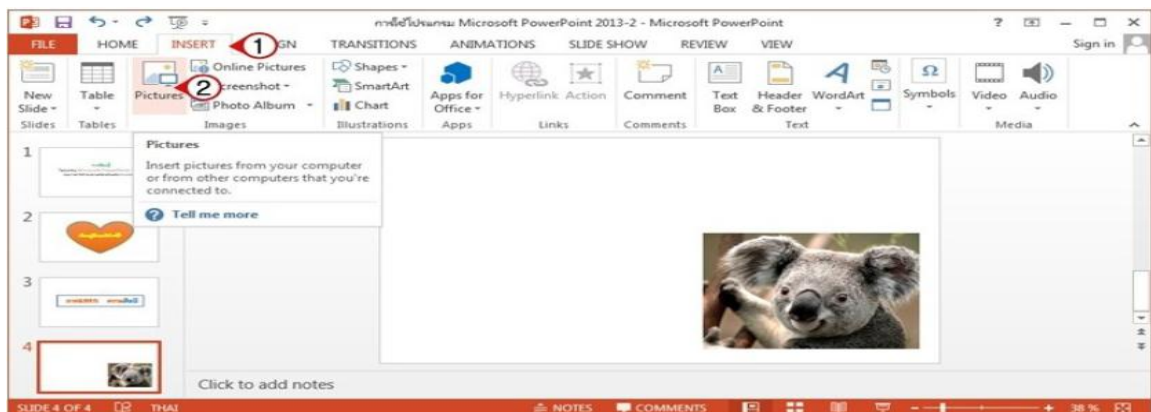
การใช้โปรแกรม Microsoft PowerPoint 2013-2 - Microsoft PowerPoint

? — □ ×

FILE HOME INSERT 1 GN TRANSITIONS ANIMATIONS SLIDE SHOW REVIEW VIEW Sign in

New Slide Table Pictures 2 Online Pictures creenshot Photo Album Shapes SmartArt Chart Apps for Office Hyperlink Action Comment Text Box Header & Footer WordArt Symbols Video Audio

Slides Tables Images Illustrations Apps Links Comments Text Media

Pictures

Insert pictures from your computer or from other computers that you're connected to.

Tell me more

1

2

3

4

Click to add notes

SLIDE 4 OF 4 THAI NOTES COMMENTS 38 %